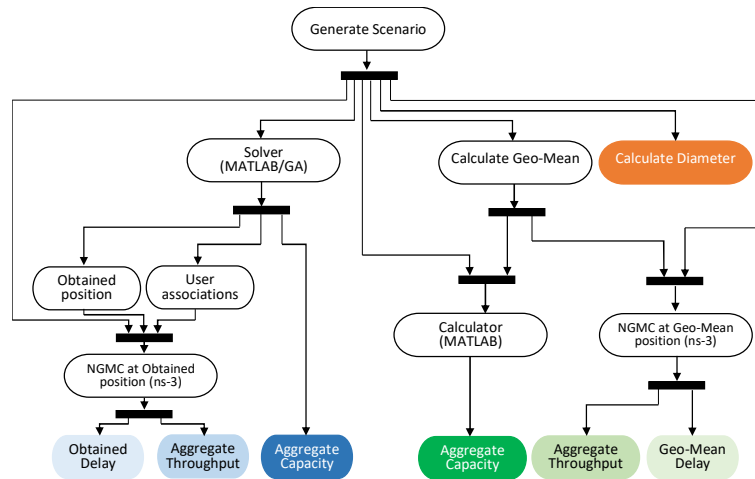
Generate Scenario

Solver (MATLAB/GA)

Calculate Geo-Mean

Calculate Diameter

Obtained position

User associations

NGMC at Obtained position (ns-3)

Obtained Delay

Aggregate Throughput

Aggregate Capacity

Calculator (MATLAB)

NGMC at Geo-Mean position (ns-3)

Aggregate Capacity

Aggregate Throughput

Geo-Mean Delay